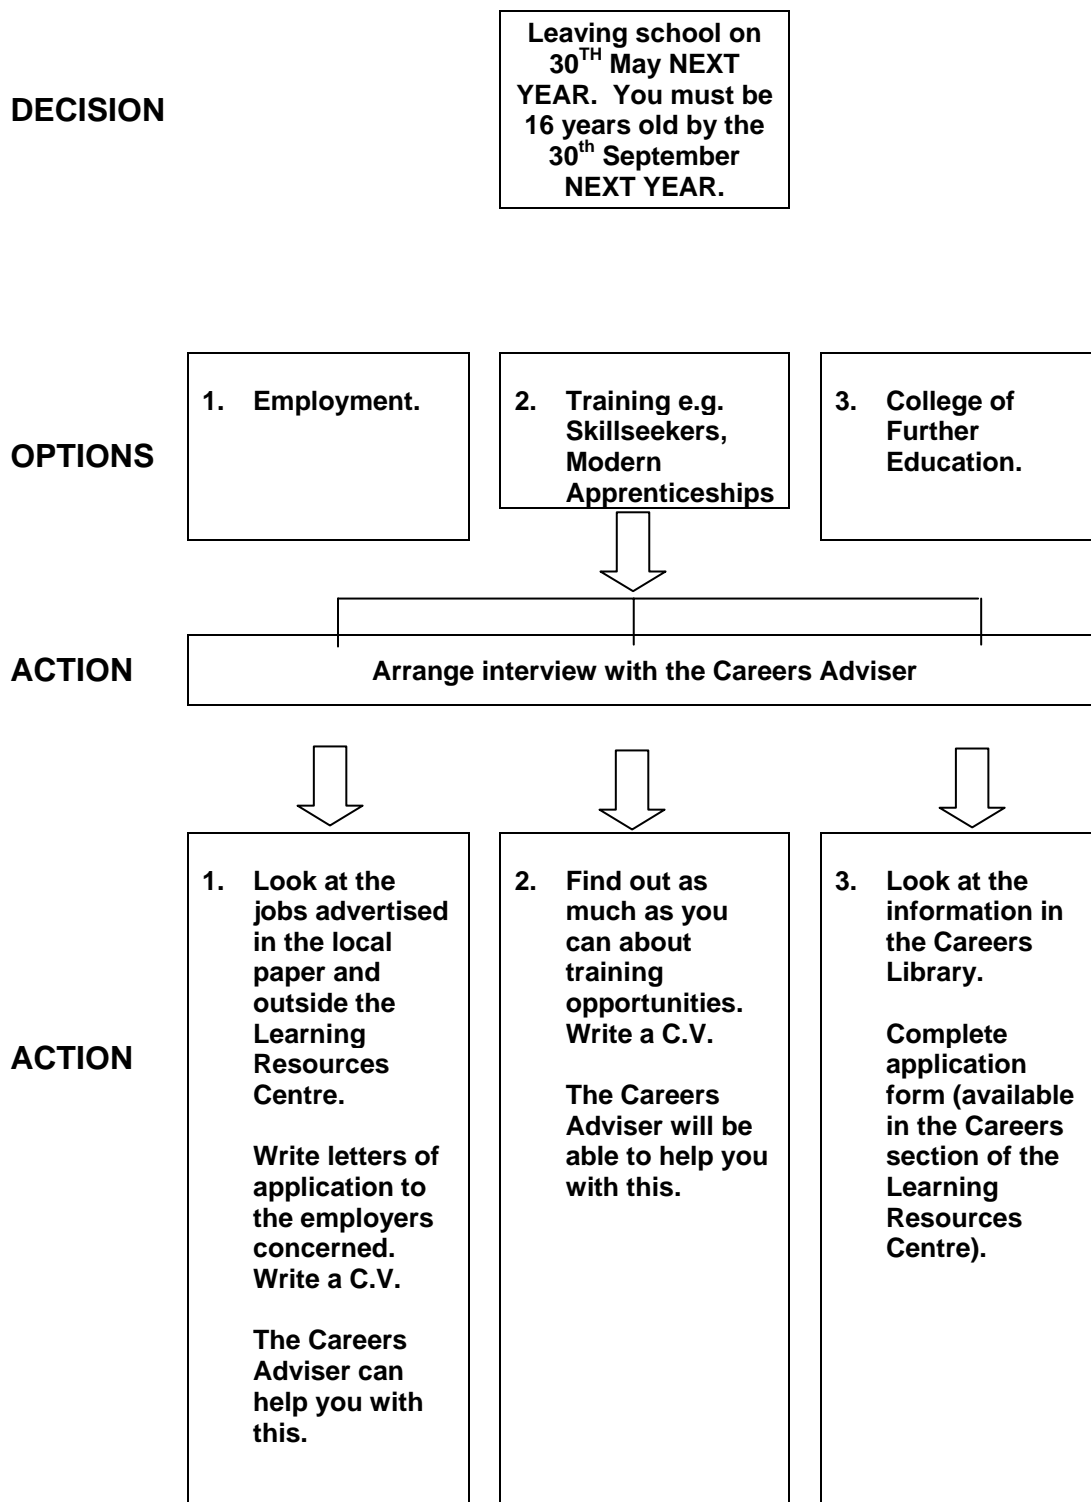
DECISION

Leaving school on $30^{TH}$ May NEXT YEAR. You must be 16 years old by the $30^{th}$ September NEXT YEAR.

OPTIONS

1. Employment.

2. Training e.g. Skillseekers, Modern Apprenticeships

3. College of Further Education.

ACTION

Arrange interview with the Careers Adviser

ACTION

1. Look at the jobs advertised in the local paper and outside the Learning Resources Centre.

Write letters of application to the employers concerned. Write a C.V.

The Careers Adviser can help you with this.

2. Find out as much as you can about training opportunities. Write a C.V.

The Careers Adviser will be able to help you with this.

3. Look at the information in the Careers Library.

Complete application form (available in the Careers section of the Learning Resources Centre).